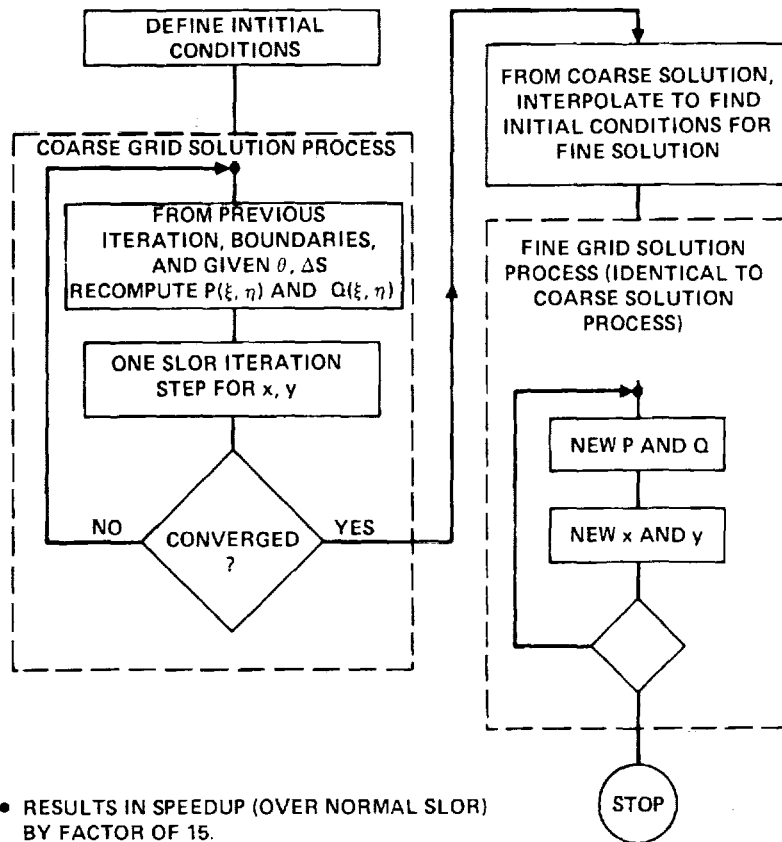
DEFINE INTITIAL CONDITIONS

COARSE GRID SOLUTION PROCESS

FROM PREVIOUS ITERATION, BOUNDARIES, AND GIVEN $\theta$, $\Delta$S RECOMPUTE P($\xi$, $\eta$) AND Q($\xi$, $\eta$)

ONE SLOR ITERATION STEP FOR x, y

NO

CONVERGED ?

YES

FROM COARSE SOLUTION, INTERPOLATE TO FIND INITIAL CONDITIONS FOR FINE SOLUTION

FINE GRID SOLUTION PROCESS (IDENTICAL TO COARSE SOLUTION PROCESS)

NEW P AND Q

NEW x AND y

STOP

• RESULTS IN SPEEDUP (OVER NORMAL SLOR) BY FACTOR OF 15.